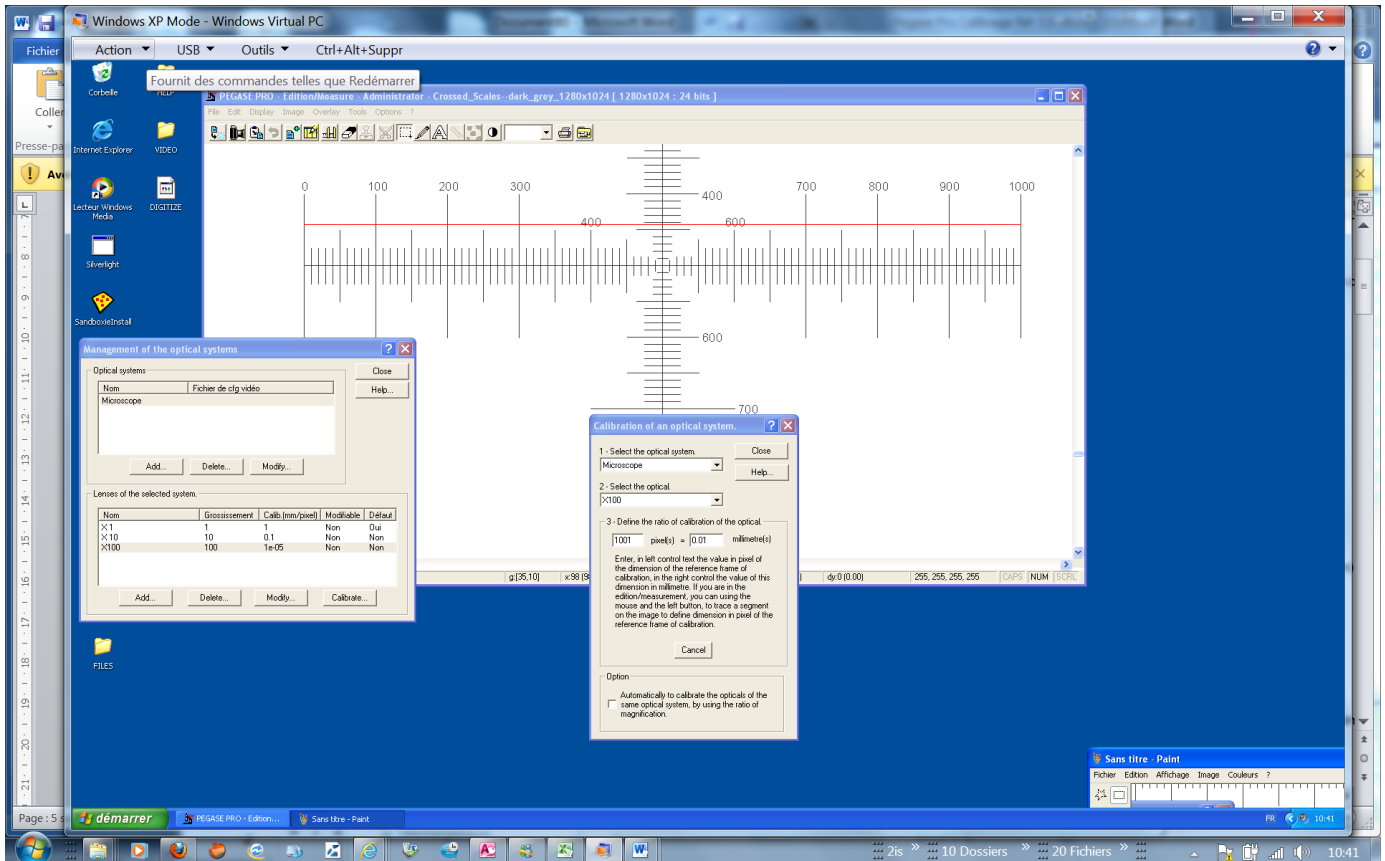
Windows XP Mode - Windows Virtual PC

Fichier

Action ▾ USB ▾ Outils ▾ Ctrl+Alt+Suppr

Fournit des commandes telles que Redémarrer

Coller

Presse-pa

Corbeille

HELP

Internet Explorer

VIDEO

Lecteur Windows Media

DIGITIZE

Silverlight

SandboxieInstall

FILES

PEGASE PRO - Edition/Measure - Administrator - Crossed_Scales--dark_grey_1280x1024 [ 1280x1024 : 24 bits ]

File Edit Display Image Overlay Tools Options ?

0 100 200 300 400 700 800 900 1000

400 600

600

700

Management of the optical systems

Optical systems

| Nom | Fichier de cfg vidéo |
|---|---|
| Microscope | |

Add... Delete... Modify...

Close

Help...

Lenses of the selected system.

| Nom | Grossissement | Calib.(mm/pixel) | Modifiable | Défaut |
|---|---|---|---|---|
| X 1 | 1 | 1 | Non | Oui |
| X 10 | 10 | 0.1 | Non | Non |
| X100 | 100 | 1e-05 | Non | Non |

Add... Delete... Modify... Calibrate...

Calibration of an optical system.

1 - Select the optical system.

Microscope

Close

Help...

2 - Select the optical.

X100

3 - Define the ratio of calibration of the optical.

1001 pixel(s) = 0.01 millimetre(s)

Enter, in left control text the value in pixel of the dimension of the reference frame of calibration, in the right control the value of this dimension in millimetre. If you are in the edition/measurement, you can using the mouse and the left button, to trace a segment on the image to define dimension in pixel of the reference frame of calibration.

Cancel

Option

Automatically to calibrate the opticals of the same optical system, by using the ratio of magnification.

g:[35,10] x:98 (9 dy:0 (0.00) 255, 255, 255, 255 CAPS NUM SCRL

Sans titre - Paint

Fichier Edition Affichage Image Couleurs ?

démarrer

PEGASE PRO - Edition...

Sans titre - Paint

FR 10:41

Page : 5 s

2is » 10 Dossiers » 20 Fichiers »

10:41